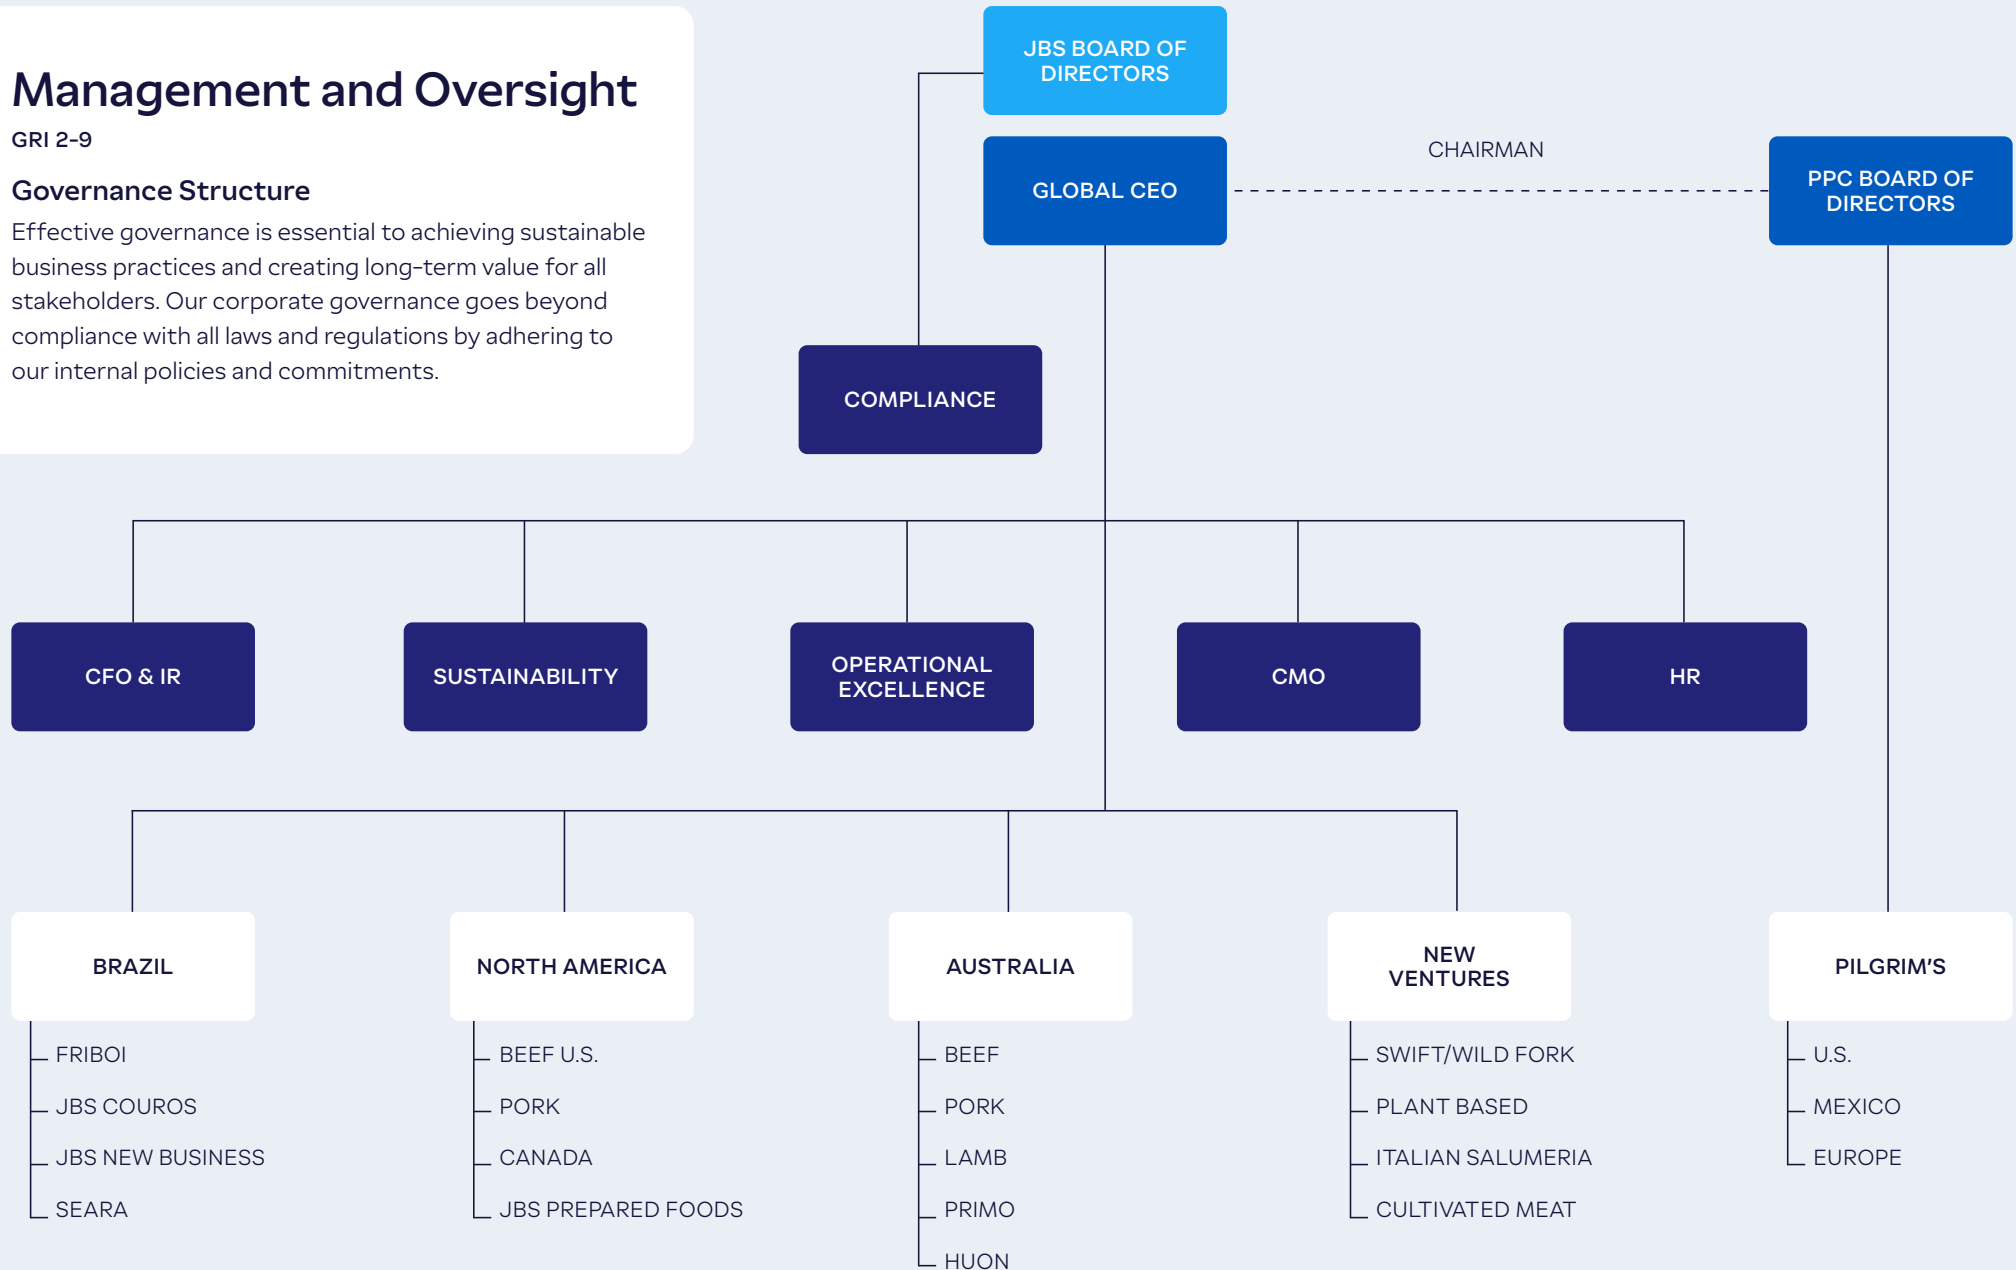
Management and Oversight

GRI 2-9

Governance Structure

Effective governance is essential to achieving sustainable business practices and creating long-term value for all stakeholders. Our corporate governance goes beyond compliance with all laws and regulations by adhering to our internal policies and commitments.

JBS BOARD OF DIRECTORS

GLOBAL CEO

CHAIRMAN

PPC BOARD OF DIRECTORS

COMPLIANCE

CFO & IR

SUSTAINABILITY

OPERATIONAL EXCELLENCE

CMO

HR

BRAZIL
FRIBOI
JBS COUROS
JBS NEW BUSINESS
SEARA

NORTH AMERICA
BEEF U.S.
PORK
CANADA
JBS PREPARED FOODS

AUSTRALIA
BEEF
PORK
LAMB
PRIMO
HUON

NEW VENTURES
SWIFT/WILD FORK
PLANT BASED
ITALIAN SALUMERIA
CULTIVATED MEAT

PILGRIM'S
U.S.
MEXICO
EUROPE